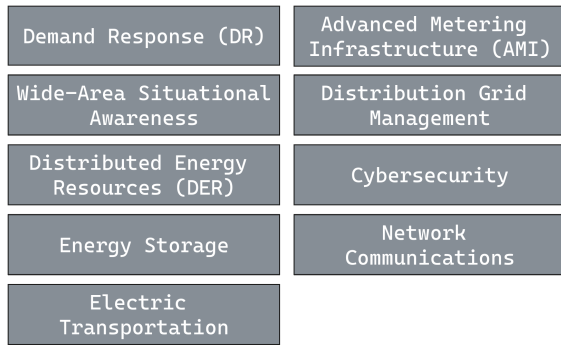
Demand Response (DR)

Advanced Metering Infrastructure (AMI)

Wide-Area Situational Awareness

Distribution Grid Management

Distributed Energy Resources (DER)

Cybersecurity

Energy Storage

Network Communications

Electric Transportation